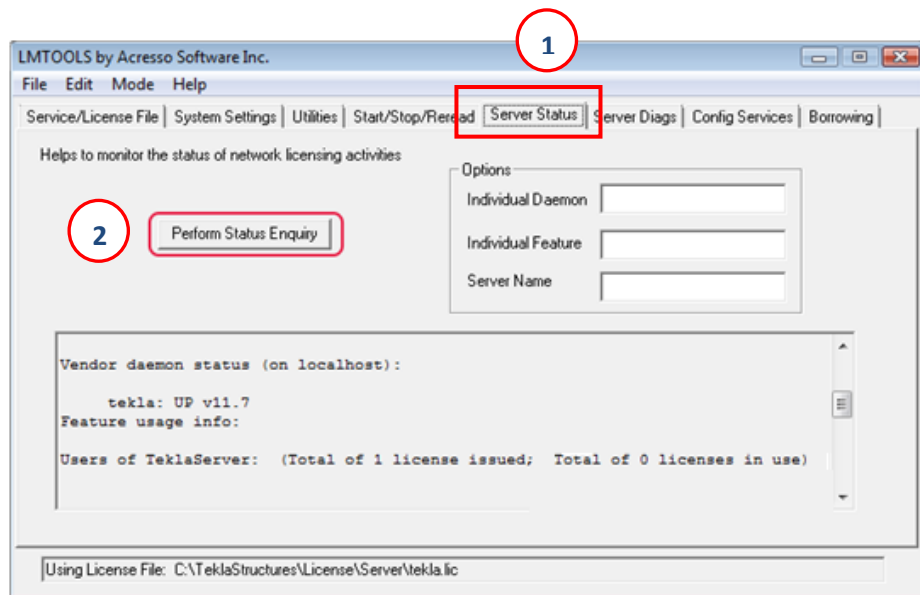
1

LMTOOLS by Acresso Software Inc.

File Edit Mode Help

Service/License File | System Settings | Utilities | Start/Stop/Reread | Server Status | Server Diags | Config Services | Borrowing

Helps to monitor the status of network licensing activities

2

Perform Status Enquiry

Options

Individual Daemon

Individual Feature

Server Name

Vendor daemon status (on localhost):

tekla: UP v11.7
Feature usage info:

Users of TeklaServer: (Total of 1 license issued; Total of 0 licenses in use)

Using License File: C:\TeklaStructures\License\Server\tekla.lic